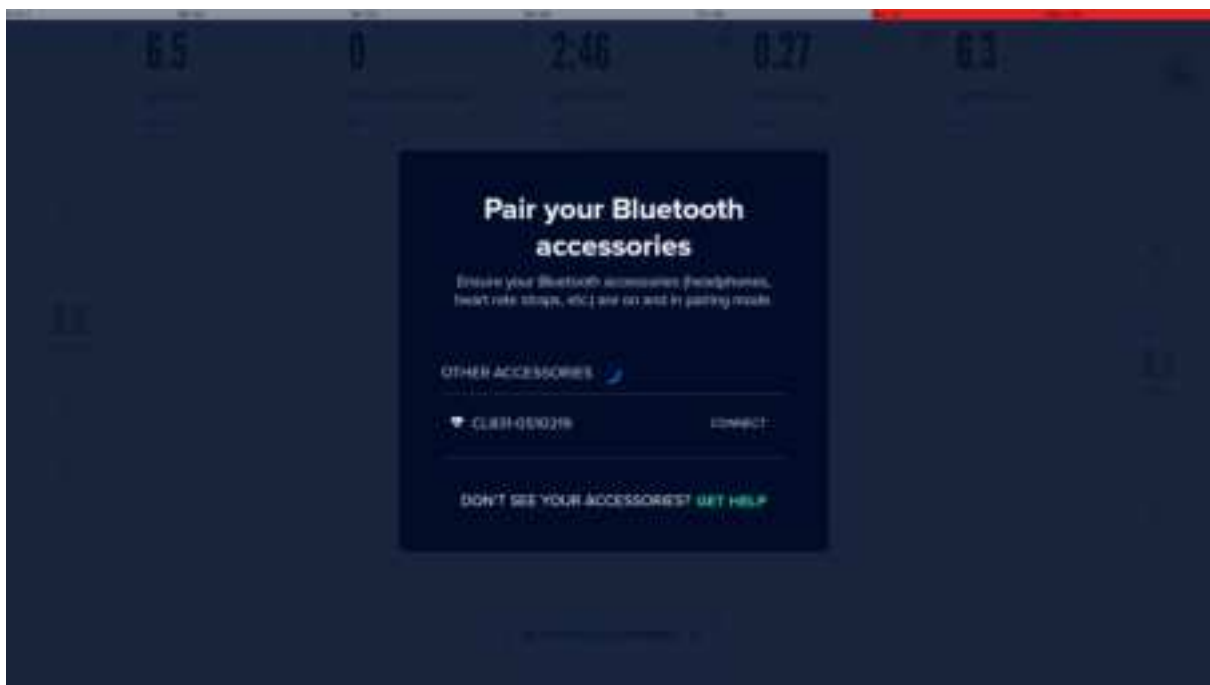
6.5

0

2:46

0.27

6.1

Pair your Bluetooth accessories

Ensure your Bluetooth accessories (headphones, heart rate straps, etc.) are on and in pairing mode

OTHER ACCESSORIES

CL831-0510219

CONNECT

DON'T SEE YOUR ACCESSORIES? GET HELP